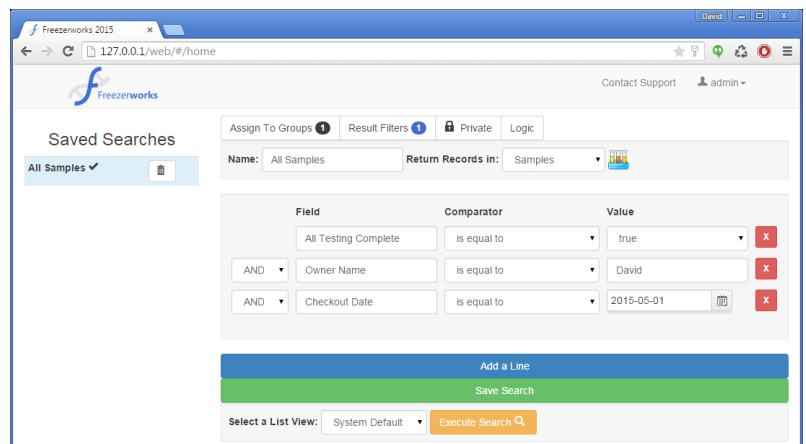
Freezerworks 2015 ×

David

127.0.0.1/web/#/home

Freezerworks

Contact Support admin

Saved Searches

All Samples ✔

Assign To Groups 1 Result Filters 1 Private Logic

Name: All Samples Return Records in: Samples

| | Field | Comparator | Value | |
|---|---|---|---|---|
| | All Testing Complete | is equal to | true | x |
| AND | Owner Name | is equal to | David | x |
| AND | Checkout Date | is equal to | 2015-05-01 | x |

Add a Line

Save Search

Select a List View: System Default Execute Search